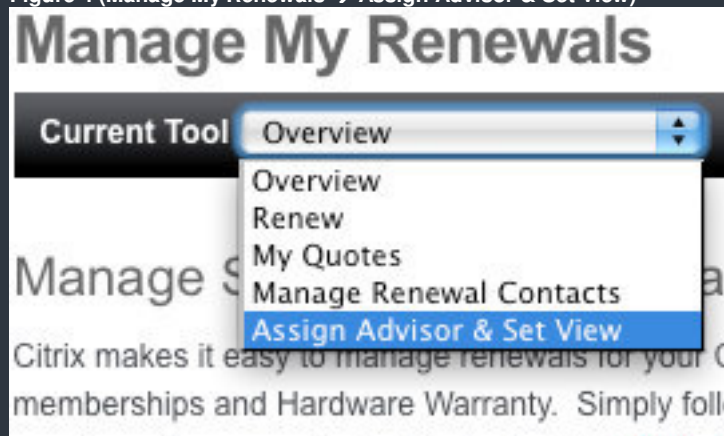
Figure 1 (Manage My Renewals -> Assign Advisor & Set View)

Manage My Renewals

Current Tool Overview

Overview
Renew
My Quotes
Manage Renewal Contacts
Assign Advisor & Set View

Manage S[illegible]a

Citrix makes it easy to manage renewals for your C memberships and Hardware Warranty. Simply foll